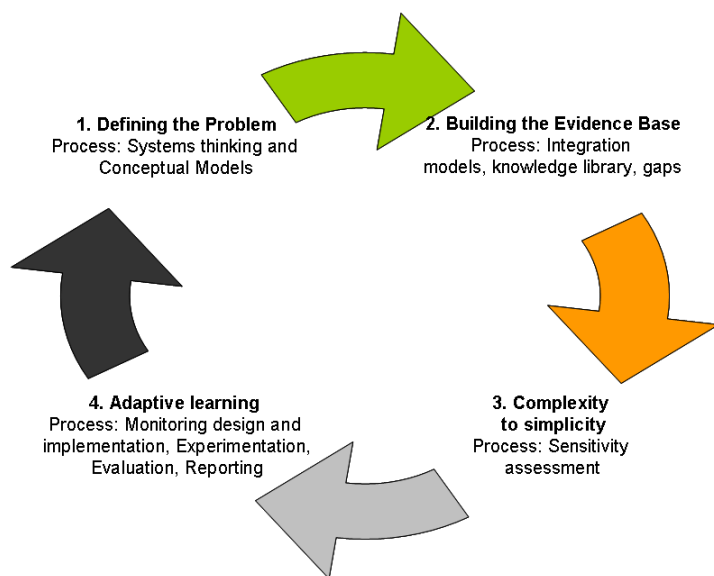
1. Defining the Problem
Process: Systems thinking and Conceptual Models

2. Building the Evidence Base
Process: Integration models, knowledge library, gaps

3. Complexity to simplicity
Process: Sensitivity assessment

4. Adaptive learning
Process: Monitoring design and implementation, Experimentation, Evaluation, Reporting